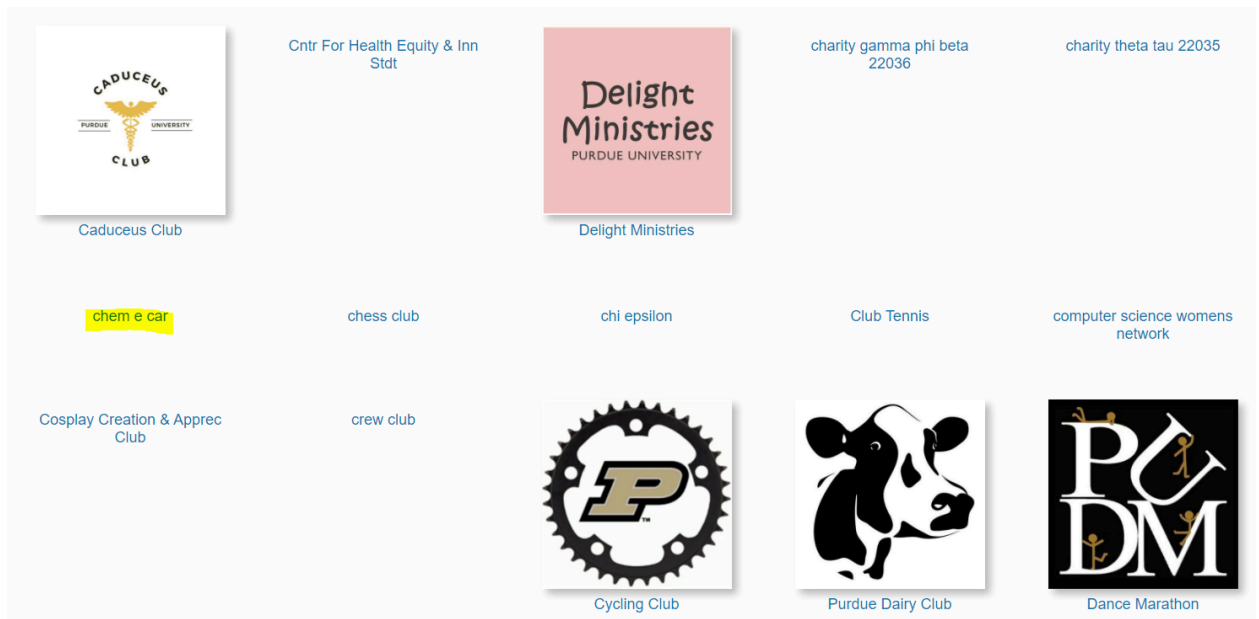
CADUCEUS
PURDUE UNIVERSITY
CLUB
Caduceus Club

Cntr For Health Equity & Inn Stdt

Delight Ministries
PURDUE UNIVERSITY
Delight Ministries

charity gamma phi beta 22036

charity theta tau 22035

chem e car

chess club

chi epsilon

Club Tennis

computer science womens network

Cosplay Creation & Apprec Club

crew club

P
Cycling Club

Purdue Dairy Club

PU DM
Dance Marathon